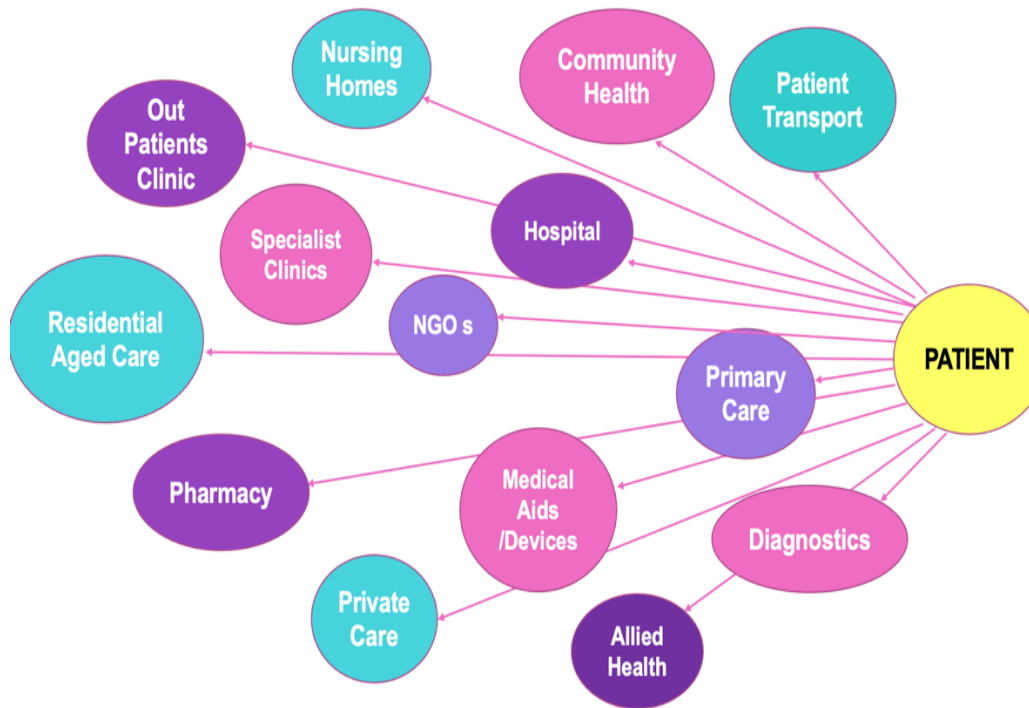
Nursing Homes

Community Health

Patient Transport

Out Patients Clinic

Hospital

Specialist Clinics

Residential Aged Care

NGO s

PATIENT

Primary Care

Pharmacy

Medical Aids /Devices

Diagnostics

Private Care

Allied Health